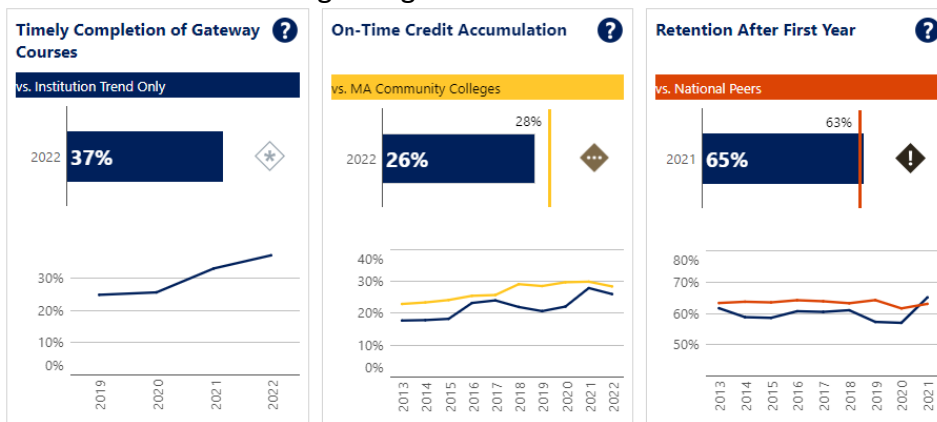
Timely Completion of Gateway Courses ?

vs. Institution Trend Only

2022 37%

30%
20%
10%
0%

2019
2020
2021
2022

On-Time Credit Accumulation ?

vs. MA Community Colleges

28%

2022 26%

40%
30%
20%
10%
0%

2013
2014
2015
2016
2017
2018
2019
2020
2021
2022

Retention After First Year ?

vs. National Peers

63%

2021 65%

80%
70%
60%
50%

2013
2014
2015
2016
2017
2018
2019
2020
2021